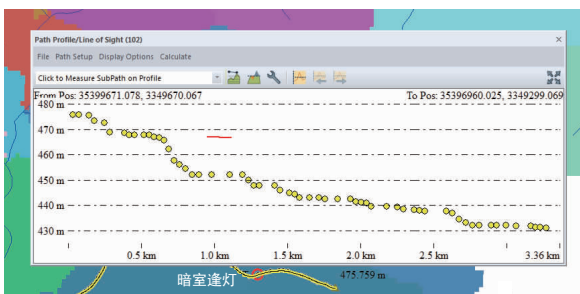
Path Profile/Line of Sight (102)

File Path Setup Display Options Calculate

Click to Measure SubPath on Profile

From Pos: 35399671.078, 3349670.067

To Pos: 35396960.025, 3349299.069

480 m
470 m
460 m
450 m
440 m
430 m

0.5 km
1.0 km
1.5 km
2.0 km
2.5 km
3.36 km

暗室逢灯
475.759 m